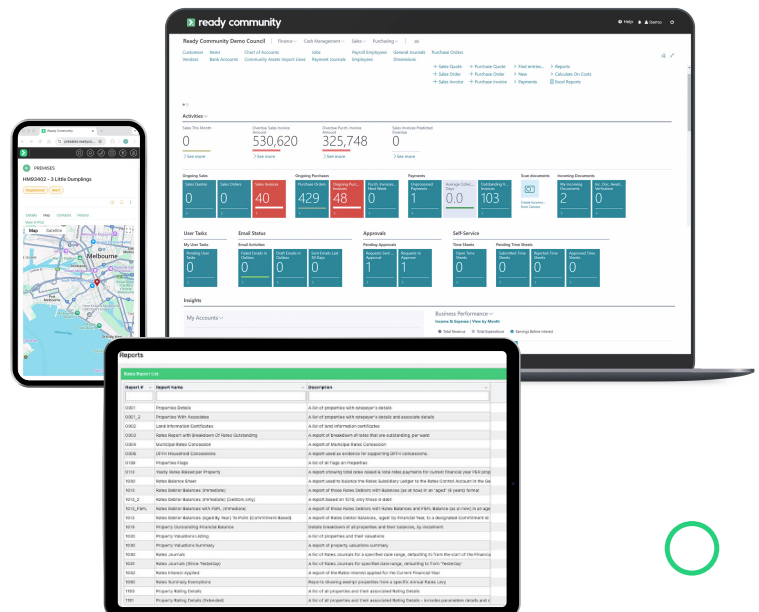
ready community

Ready Community Demo Council | Finance | Cash Management | Sales | Purchasing

Customer Items Chart of Accounts Jobs Payroll Employees General Journals Purchase Orders
Vendors Bank Accounts Community Assets Import Lines Payment Journals Employees Dimensions

Sales Quote Purchase Quote Find entries... Reports
Sales Order Purchase Order New Calculate On Costs
Sales Invoice Purchase Invoice Payments Excel Reports

Activities

Sales This Month
0
Overdue Sales Invoice Amount
530,620
Overdue Purch. Invoice Amount
325,748
Sales Invoices Predicted Overdue
0

Ongoing Sales
Sales Quotes 0
Sales Orders 0
Sales Invoices 40

Ongoing Purchases
Purchase Orders 429
Ongoing Purchase Invoices 48
Purch. Invoices Next Week 0

Payments
Unprocessed Payments 0
Average Collection Days 0.0
Outstanding Vendor Invoices 103

Scan documents
Incoming Documents
My Incoming Documents 2
Inc. Doc. Awaiting Verification 0

User Tasks
My User Tasks
Pending User Tasks 0

Email Status
Email Activities
Failed Emails in Outbox 0
Draft Emails in Outbox 0
Sent Emails Last 30 Days 0

Approvals
Pending Approvals
Requests Sent for Approval 0
Requests to Approve 1

Self-Service
Time Sheets
Open Time Sheets 0
Pending Time Sheets
Submitted Time Sheets 0
Rejected Time Sheets 0
Approved Time Sheets 0

Insights

My Accounts

Business Performance
Income & Expense | View by Month
Total Revenue Total Expenditure Earnings Before Interest

Ready Community
PREMISES
HMBOX02 – 3 Little Dumplings
Details Map Contacts History
Map Satellite
Melbourne

Reports
Rates Report List

| Report # | Report Name | Description |
|---|---|---|
| 0301 | Properties Details | A list of properties with ratepayer's details |
| 0301_2 | Properties With Associates | A list of properties with ratepayer's details and associate details |
| 0302 | Land Information Certificates | Report to print Land Information Certificates |
| 0302 | Rates Report with Breakdown Of Rates Outstanding | A report of breakdown of rates that are outstanding per ward |
| 0303 | Municipal Rates Concession | A report of Municipal Rates Concession |
| 0309 | LRYH Household Concessions | A report used as evidence for supporting LRYH concessions. |
| 0108 | Properties Flags | A list of all flags on Properties |
| 1013 | Yearly Rates Raised per Property | A report showing total rates raised & total rates payments for current financial year P&R prop |
| 1000 | Rates Balance Sheet | A report used to balance the Rates Subsidiary Ledger to the Rates Control Account in the Ge |
| 1010 | Rates Debtor Balances (Immediate) | A report of those Rates Debtors with Balances (as at now) in an 'aged' (4 years) format |
| 1010_2 | Rates Debtor Balances (Immediate) (Debtors only) | A report based on 1010, only those a debt |
| 1010_PSPL | Rates Debtor Balances with PSPL (Immediate) | A report of those Rates Debtors with Rates Balances and PSPL Balances (as at now) in an age |
| 1012 | Rates Debtor Balances (aged by Year) To Point (Commitment Based) | A report of the Rates Debtor Balances, aged by financial Year, to a designated Commitment a |
| 1013 | Property Outstanding Financial Balance | Details breakdown of all properties and their balances, by Instalment |
| 1020 | Property Valuations Listing | A list of properties and their valuations |
| 1030 | Property Valuations Summary | A report of property valuations summary |
| 1040 | Rates Journals | A list of Rates Journals for a specified date range, defaulting to from the start of the Financia |
| 1040 | Rates Journals (Since Yesterday) | A list of Rates Journals for specified date range, defaulting to from 'Yesterday' |
| 1050 | Rates Interest Applied | A report of the Rates Interest applied for the Current Financial Year |
| 1060 | Rates Summary Exemptions | Reports showing exempt properties from a specific Annual Rates Levy |
| 1100 | Property Rating Details | A list of all properties and their associated Rating Details |
| 1101 | Property Rating Details (Extended) | A list of all properties and their associated Rating Details – includes parameter details and c |